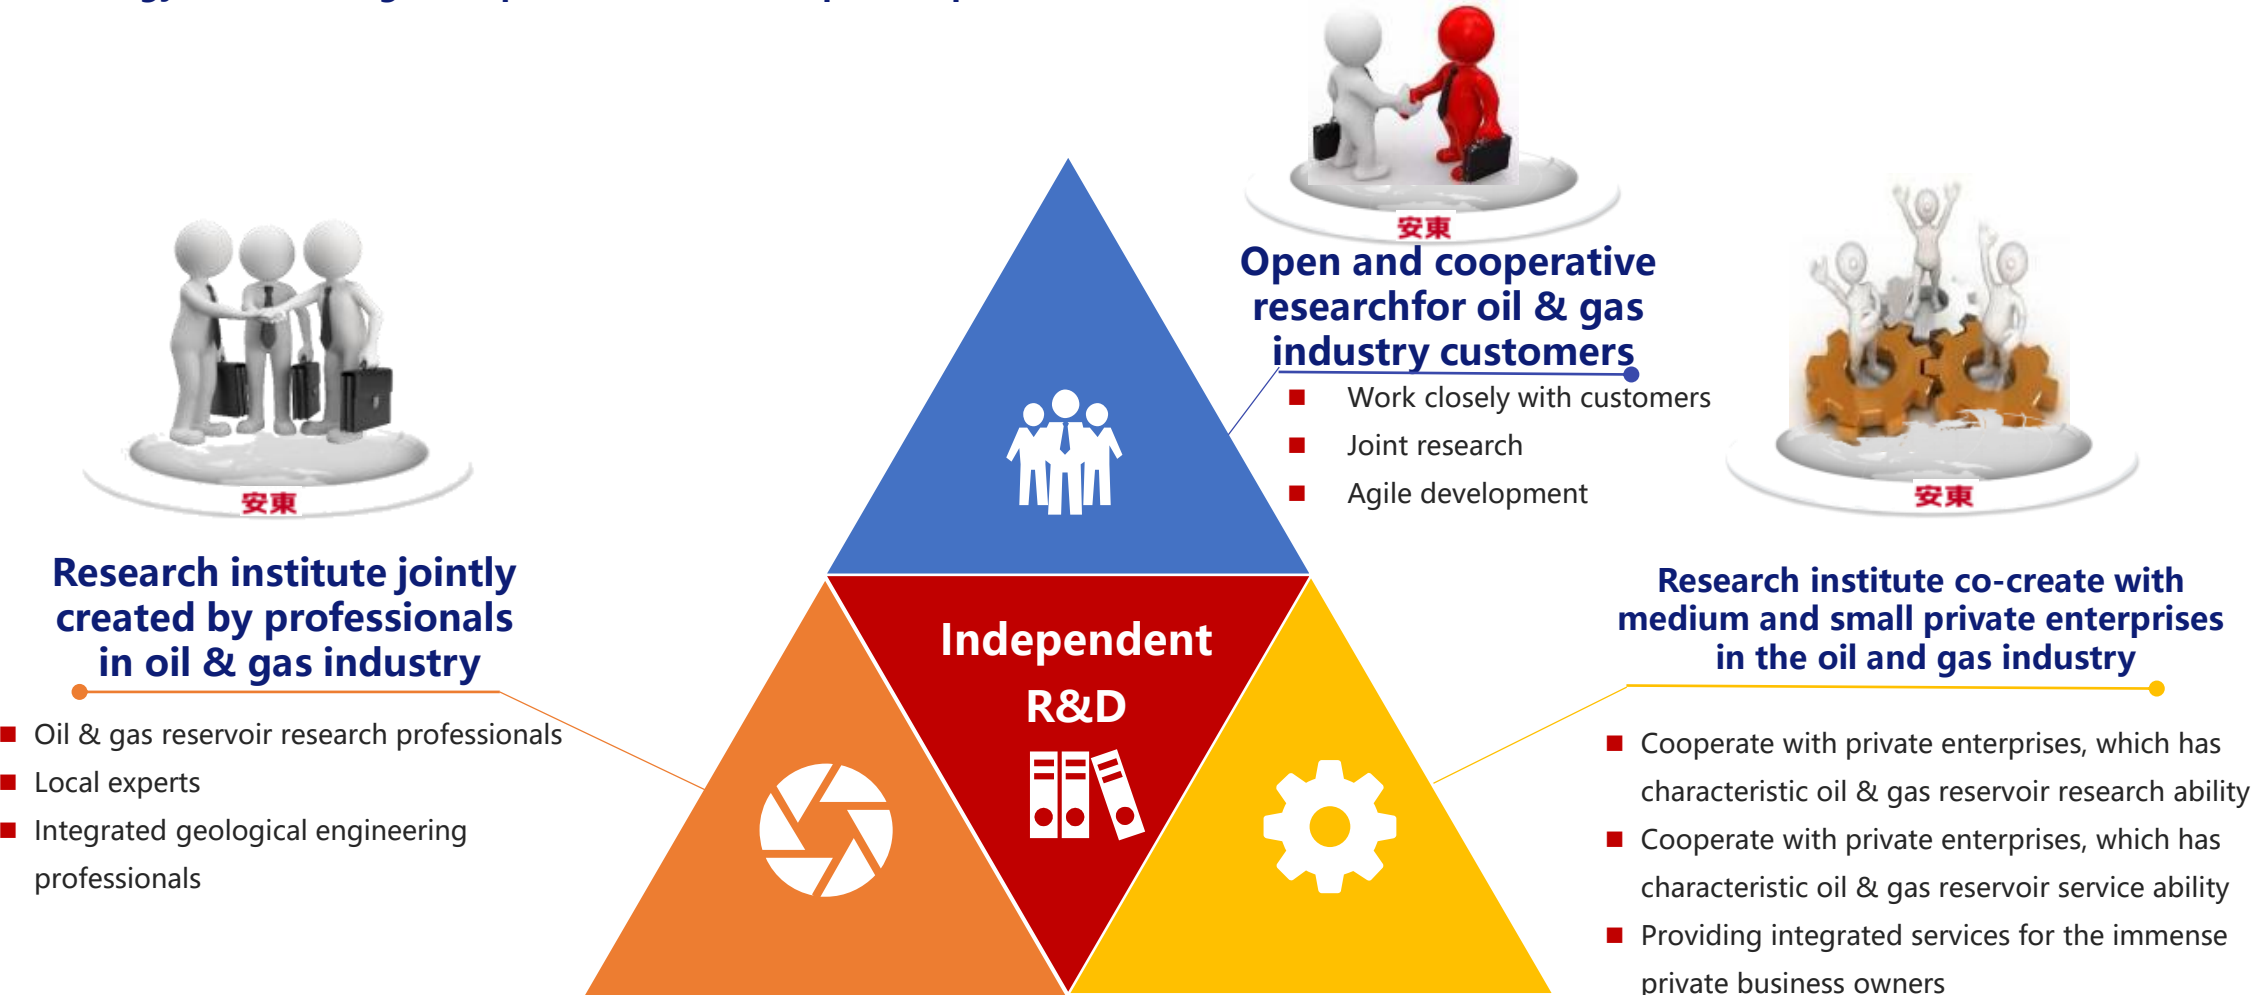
安東

Open and cooperative researchfor oil & gas industry customers

■ Work closely with customers
■ Joint research
■ Agile development

安東

安東

Research institute jointly created by professionals in oil & gas industry

■ Oil & gas reservoir research professionals
■ Local experts
■ Integrated geological engineering professionals

Independent R&D

Research institute co-create with medium and small private enterprises in the oil and gas industry

■ Cooperate with private enterprises, which has characteristic oil & gas reservoir research ability
■ Cooperate with private enterprises, which has characteristic oil & gas reservoir service ability
■ Providing integrated services for the immense private business owners